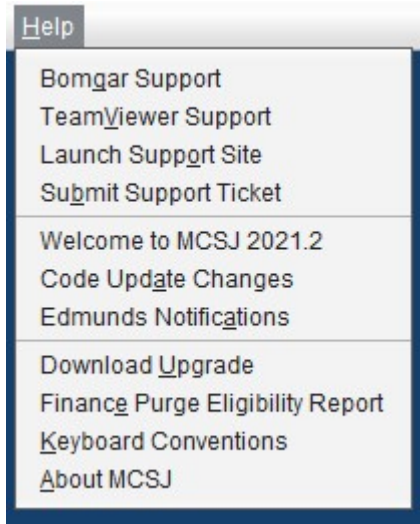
Help

Bomgar Support
TeamViewer Support
Launch Support Site
Submit Support Ticket

Welcome to MCSJ 2021.2
Code Update Changes
Edmunds Notifications

Download Upgrade
Finance Purge Eligibility Report
Keyboard Conventions
About MCSJ